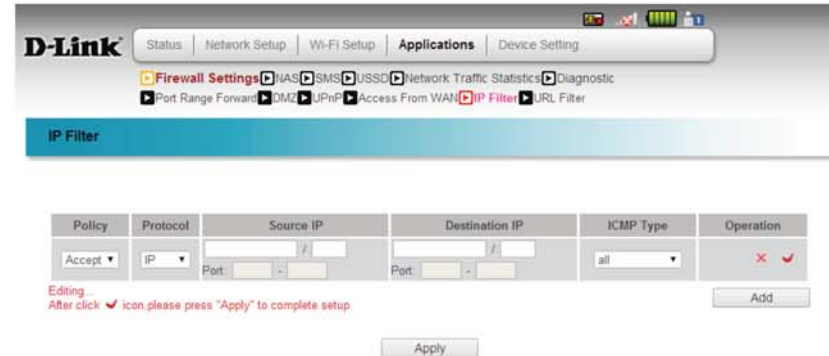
D-Link

Status | Network Setup | Wi-Fi Setup | Applications | Device Setting

Firewall Settings NAS SMS USSD Network Traffic Statistics Diagnostic
Port Range Forward DMZ UPnP Access From WAN IP Filter URL Filter

IP Filter

| Policy | Protocol | Source IP | Destination IP | ICMP Type | Operation |
|---|---|---|---|---|---|
| Accept ▾ | IP ▾ | / Port: - | / Port: - | all ▾ | ✕ ✔ |

Editing...
After click ✔ icon,please press "Apply" to complete setup.

Add

Apply